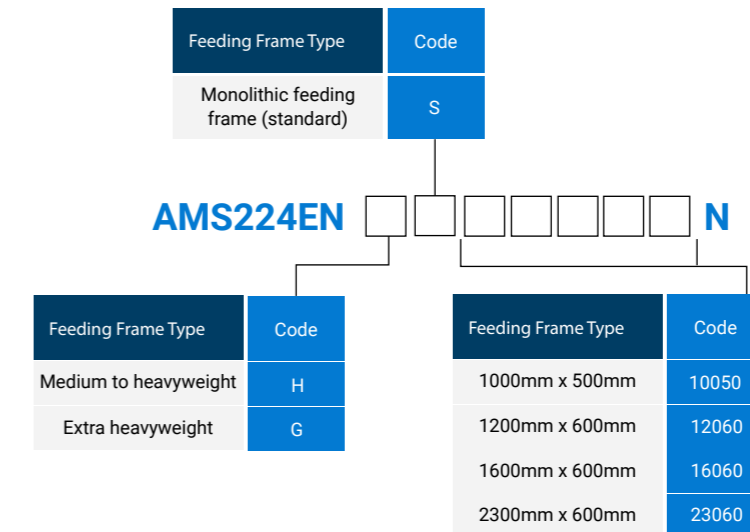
| Feeding Frame Type | Code |
|---|---|
| Monolithic feeding frame (standard) | S |

AMS224EN □ □ □ □ □ □ □ N

| Feeding Frame Type | Code |
|---|---|
| Medium to heavyweight | H |
| Extra heavyweight | G |

| Feeding Frame Type | Code |
|---|---|
| 1000mm x 500mm | 10050 |
| 1200mm x 600mm | 12060 |
| 1600mm x 600mm | 16060 |
| 2300mm x 600mm | 23060 |